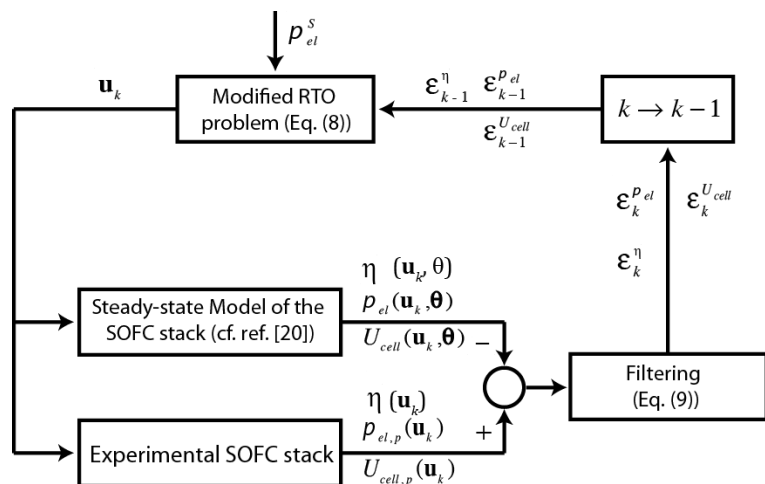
$p_{el}^{S}$

$\mathbf{u}_k$

Modified RTO problem (Eq. (8))

$\boldsymbol{\varepsilon}_{k-1}^{\eta}$ $\boldsymbol{\varepsilon}_{k-1}^{p_{el}}$

$\boldsymbol{\varepsilon}_{k-1}^{U_{cell}}$

$k \rightarrow k-1$

$\boldsymbol{\varepsilon}_{k}^{p_{el}}$ $\boldsymbol{\varepsilon}_{k}^{U_{cell}}$

$\boldsymbol{\varepsilon}_{k}^{\eta}$

$\eta\ (\mathbf{u}_k, \theta)$

$p_{el}(\mathbf{u}_k, \boldsymbol{\theta})$

$U_{cell}(\mathbf{u}_k, \boldsymbol{\theta})$ $-$

Steady-state Model of the SOFC stack (cf. ref. [20])

Filtering (Eq. (9))

$\eta\ (\mathbf{u}_k)$

$p_{el,p}(\mathbf{u}_k)$ $+$

$U_{cell,p}(\mathbf{u}_k)$

Experimental SOFC stack